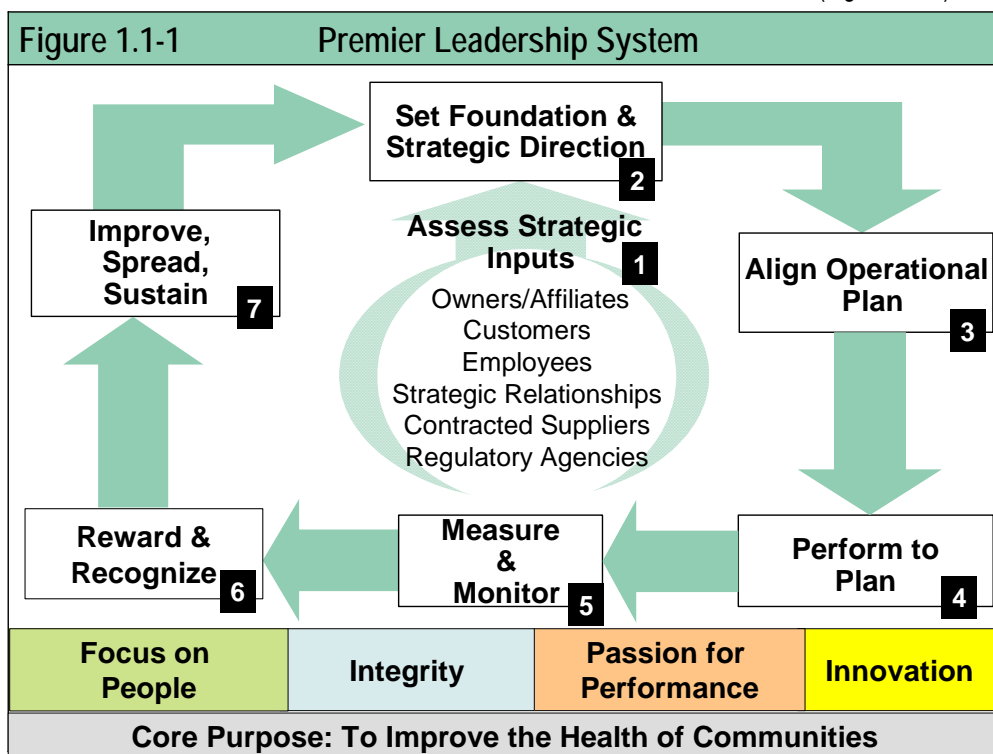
Figure 1.1-1 Premier Leadership System

Set Foundation & Strategic Direction 2

Assess Strategic Inputs 1
Owners/Affiliates
Customers
Employees
Strategic Relationships
Contracted Suppliers
Regulatory Agencies

Improve, Spread, Sustain 7

Align Operational Plan 3

Perform to Plan 4

Measure & Monitor 5

Reward & Recognize 6

| Focus on People | Integrity | Passion for Performance | Innovation |
|---|---|---|---|

Core Purpose: To Improve the Health of Communities